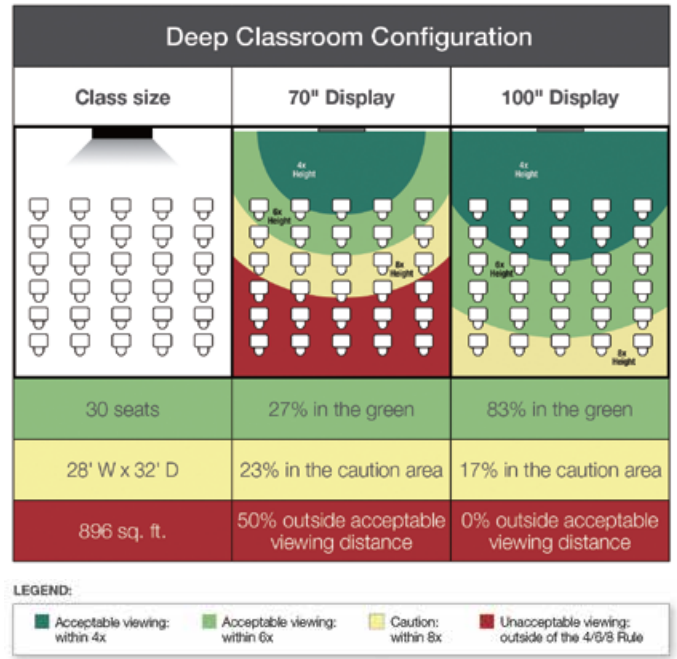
Deep Classroom Configuration

| Class size | 70" Display | 100" Display |
|---|---|---|
| | 4x Height, 6x Height, 8x Height | 4x Height, 6x Height, 8x Height |
| 30 seats | 27% in the green | 83% in the green |
| 28' W x 32' D | 23% in the caution area | 17% in the caution area |
| 896 sq. ft. | 50% outside acceptable viewing distance | 0% outside acceptable viewing distance |

LEGEND:

Acceptable viewing: within 4x
Acceptable viewing: within 6x
Caution: within 8x
Unacceptable viewing: outside of the 4/6/8 Rule